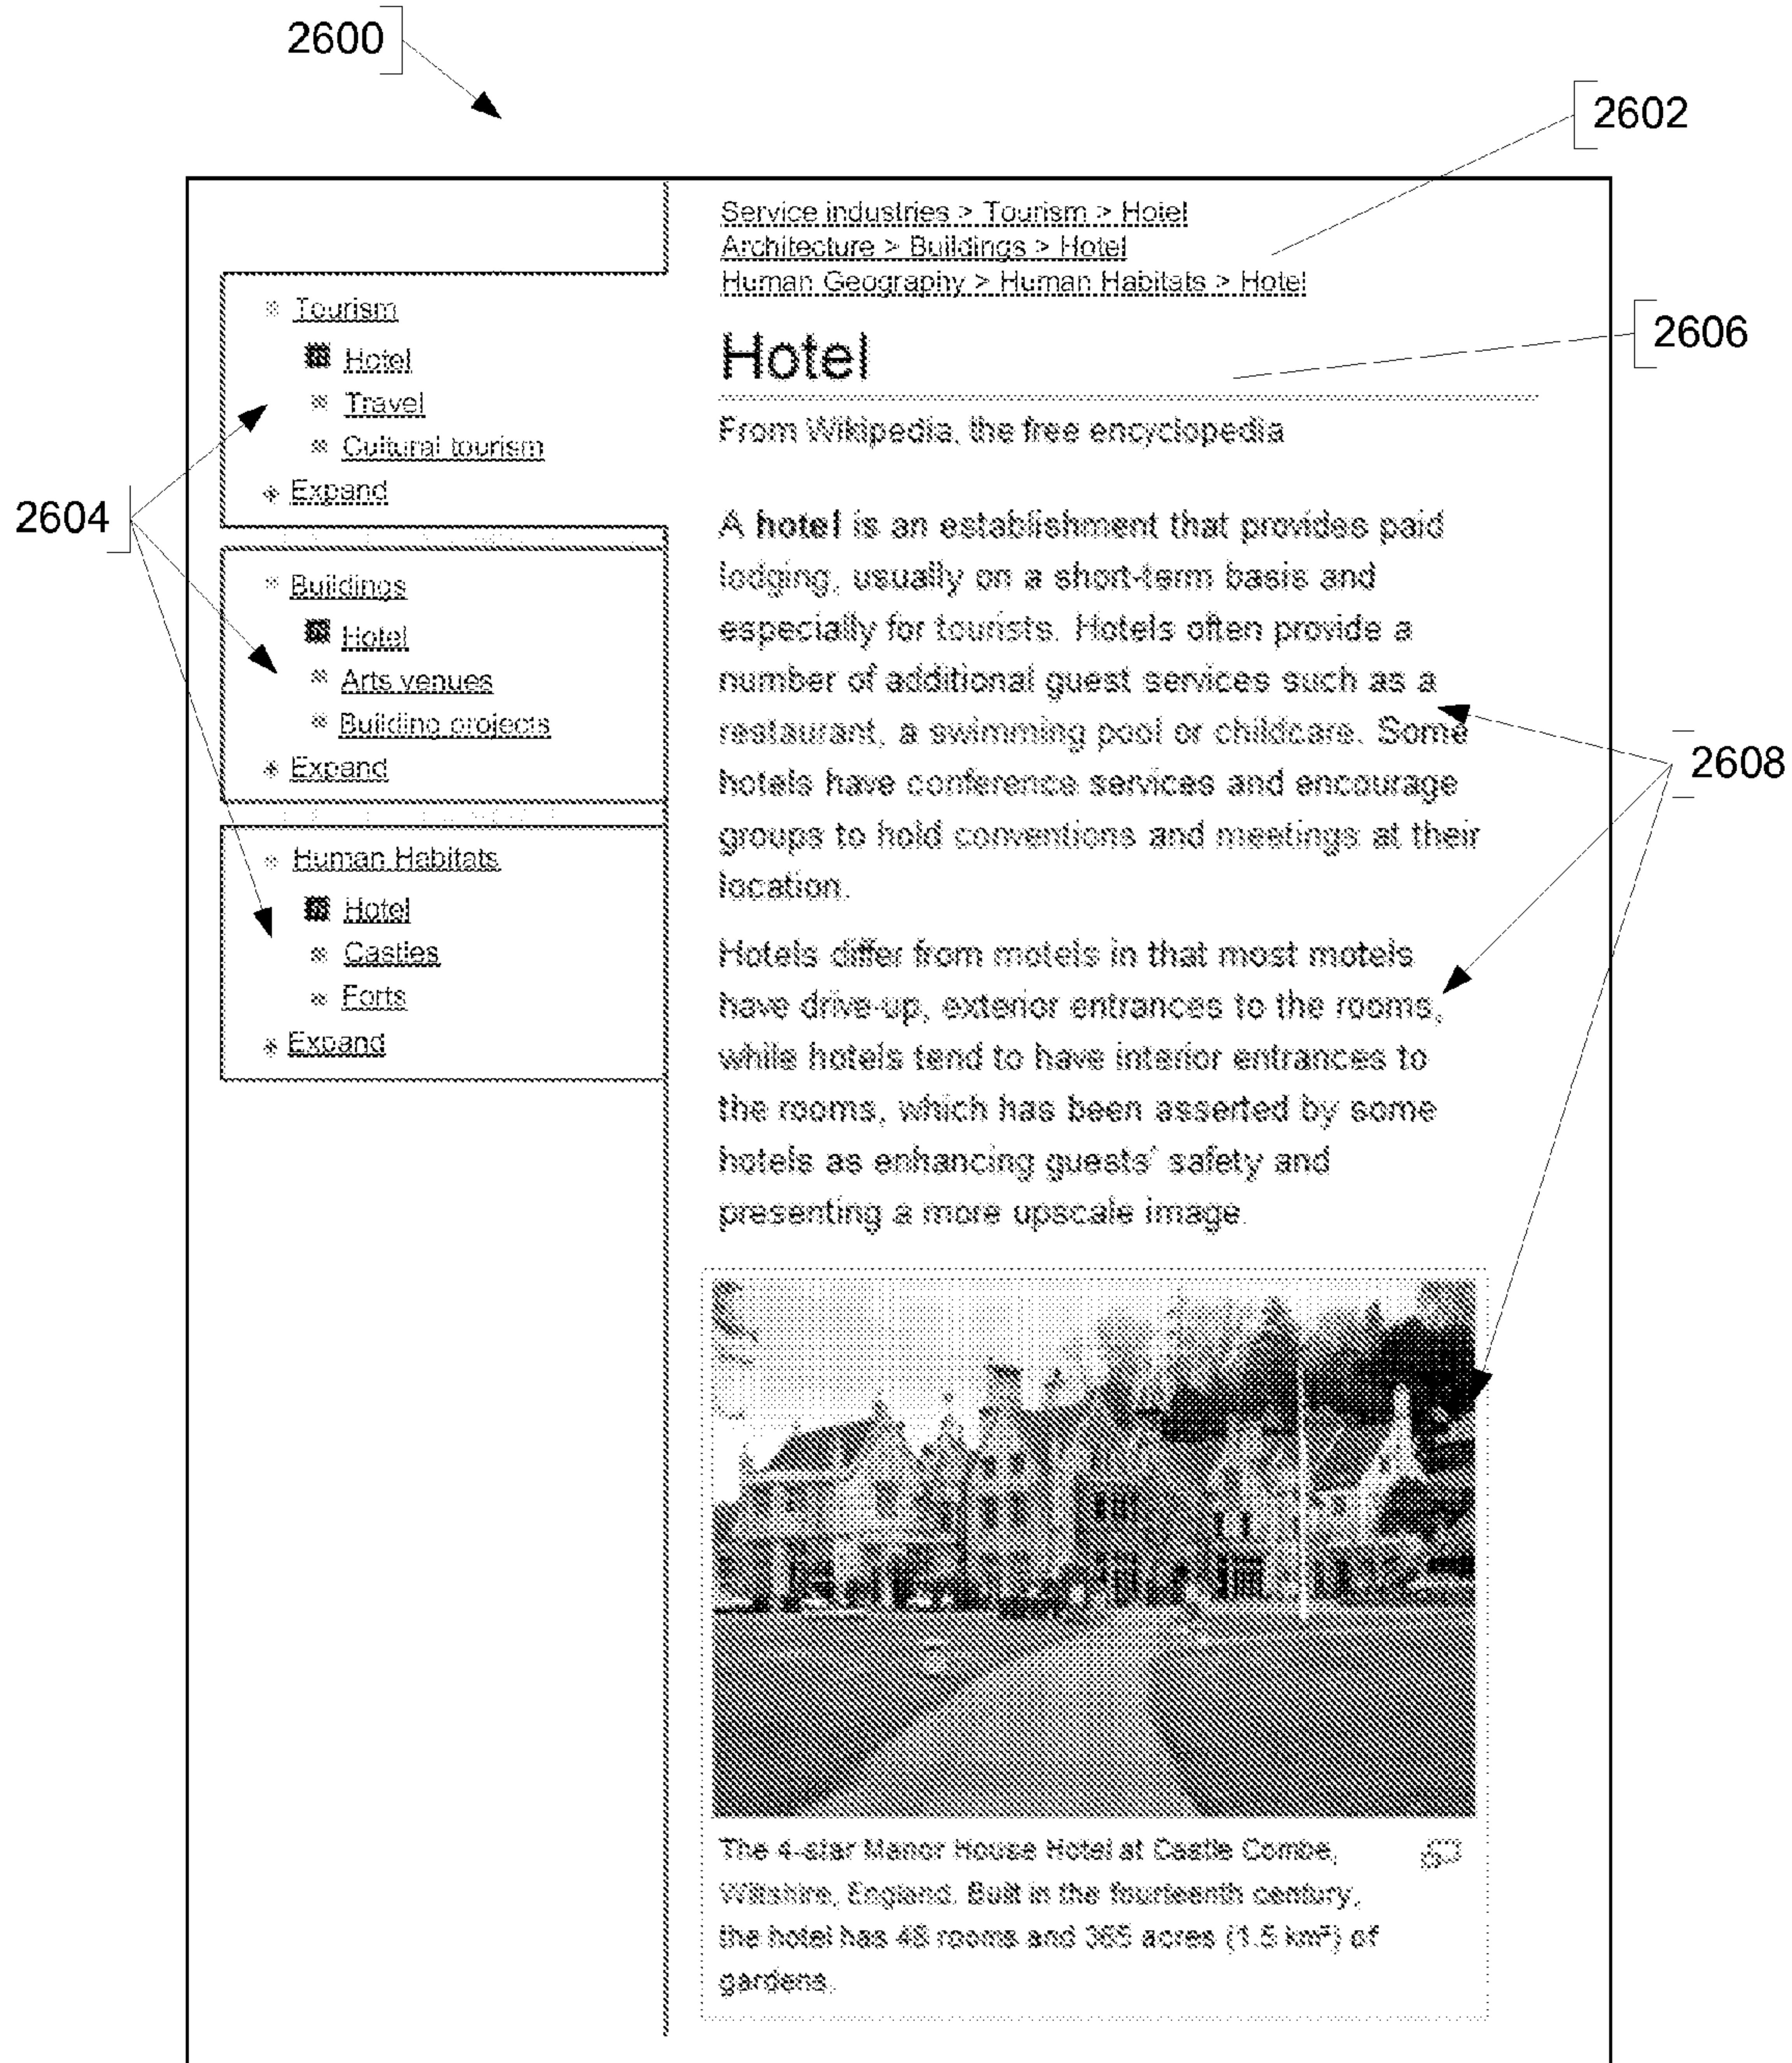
2600

2602

Service industries > Tourism > Hotel
Architecture > Buildings > Hotel
Human Geography > Human Habitats > Hotel

2606

Hotel

From Wikipedia, the free encyclopedia

Tourism
Hotel
Travel
Cultural tourism
Expand

2604

Buildings
Hotel
Arts venues
Building projects
Expand

Human Habitats
Hotel
Castles
Forts
Expand

A **hotel** is an establishment that provides paid lodging, usually on a short-term basis and especially for tourists. Hotels often provide a number of additional guest services such as a restaurant, a swimming pool or childcare. Some hotels have conference services and encourage groups to hold conventions and meetings at their location.

2608

Hotels differ from motels in that most motels have drive-up, exterior entrances to the rooms, while hotels tend to have interior entrances to the rooms, which has been asserted by some hotels as enhancing guests' safety and presenting a more upscale image.

The 4-star Manor House Hotel at Castle Combe, Wiltshire, England. Built in the fourteenth century, the hotel has 48 rooms and 365 acres (1.5 km²) of gardens.